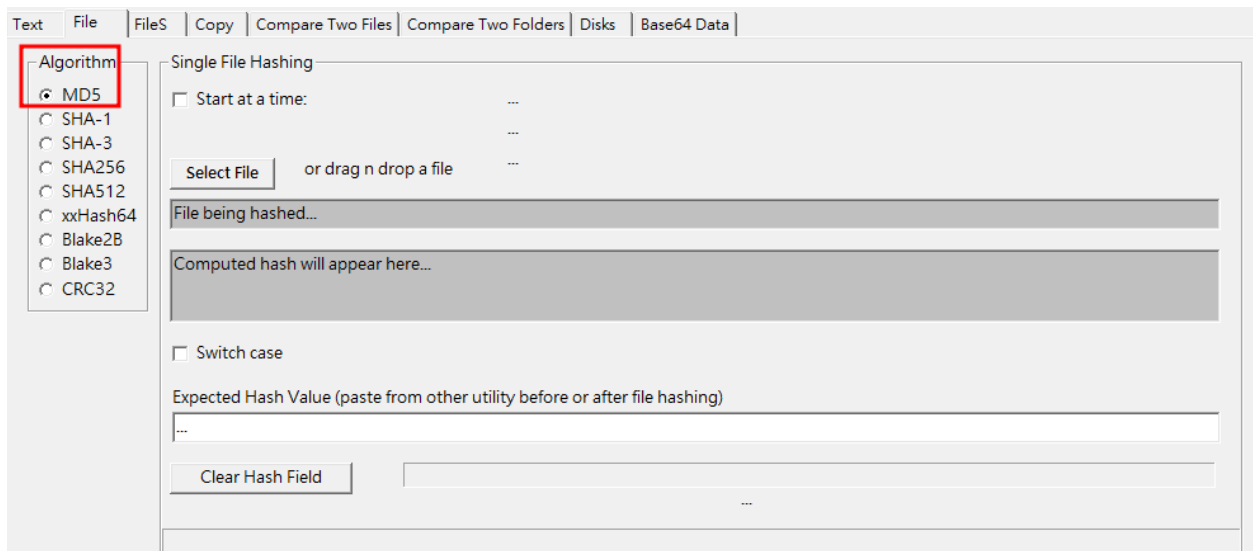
Text | File | FileS | Copy | Compare Two Files | Compare Two Folders | Disks | Base64 Data

Algorithm
MD5
SHA-1
SHA-3
SHA256
SHA512
xxHash64
Blake2B
Blake3
CRC32

Single File Hashing
Start at a time:
...
...
...
Select File
or drag n drop a file
File being hashed...
Computed hash will appear here...
Switch case
Expected Hash Value (paste from other utility before or after file hashing)
...
Clear Hash Field
...